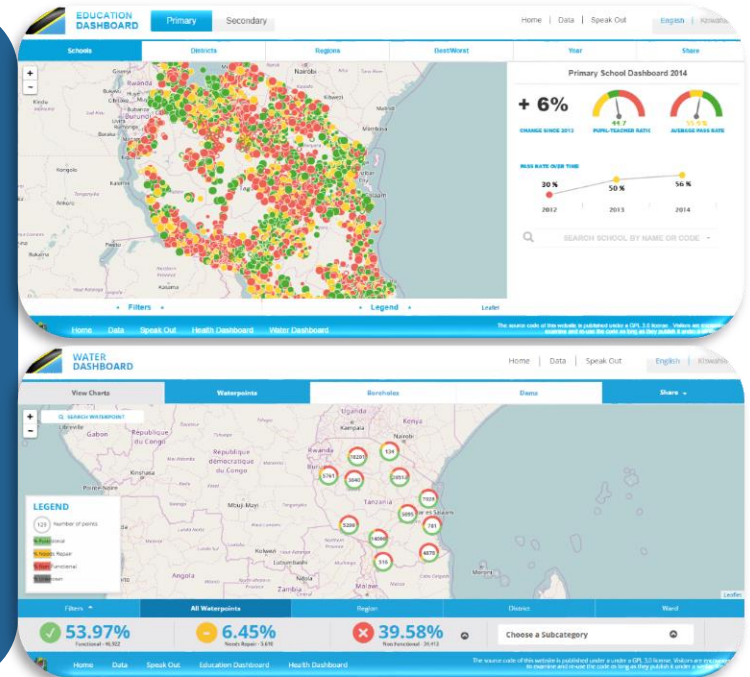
EDUCATION DASHBOARD Primary Secondary

Home | Data | Speak Out English | Kiswahili

Schools Districts Regions Best/Worst Year Share

Primary School Dashboard 2014

+ 6%
CHANGE SINCE 2013

44.7
PUPIL-TEACHER RATIO

55.6%
AVERAGE PASS RATE

PASS RATE OVER TIME

30 % 50 % 56 %

2012 2013 2014

SEARCH SCHOOL BY NAME OR CODE

Nairobi

Filters Legend Leaflet

Home Data Speak Out Health Dashboard Water Dashboard

The source code of this website is published under a GPL 3.0 license. Visitors are encouraged to examine and re-use the code as long as they publish it under a similar license.

WATER DASHBOARD

Home | Data | Speak Out English | Kiswahili

View Charts Waterpoints Boreholes Dams Share

SEARCH WATERPOINT

Uganda Kenya Gabon République du Congo Kinshasa République démocratique du Congo Nairobi Mbuji-Mayi Tanzania Dar es Salaam Angola Zambia Lubumbashi Kolwezi Libreville

10201 134 5767 5040 20512 7028 3095 781 3300 14090 516 4670

LEGEND
120 Number of points
% Functional
% Needs Repair
% Non Functional
% Unknown

Filters All Waterpoints Region District Ward Leaflet

53.97%
Functional - 46,922

6.45%
Needs Repair - 5,610

39.58%
Non Functional - 34,413

Choose a Subcategory

Home Data Speak Out Education Dashboard Health Dashboard

The source code of this website is published under a GPL 3.0 license. Visitors are encouraged to examine and re-use the code as long as they publish it under a similar license.